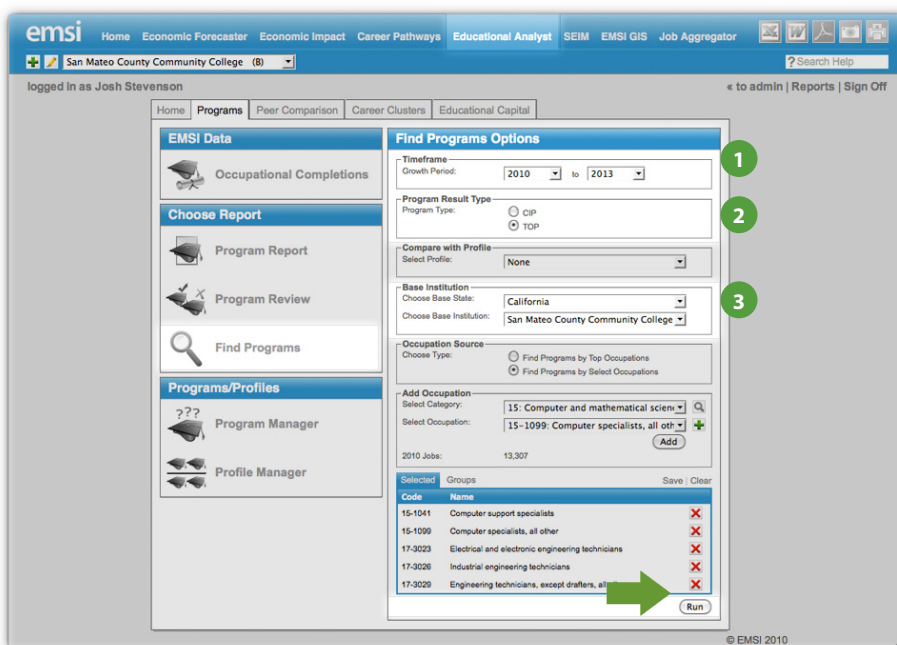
emsi Home Economic Forecaster Economic Impact Career Pathways Educational Analyst SEIM EMSI GIS Job Aggregator

San Mateo County Community College (B)

? Search Help

logged in as Josh Stevenson

« to admin | Reports | Sign Off

Home Programs Peer Comparison Career Clusters Educational Capital

EMSI Data

Occupational Completions

Choose Report

Program Report

Program Review

Find Programs

Programs/Profiles

???

Program Manager

Profile Manager

Find Programs Options

Timeframe
Growth Period: 2010 to 2013

1

Program Result Type
Program Type: CIP TOP

2

Compare with Profile
Select Profile: None

Base Institution
Choose Base State: California
Choose Base Institution: San Mateo County Community College

3

Occupation Source
Choose Type: Find Programs by Top Occupations
Find Programs by Select Occupations

Add Occupation
Select Category: 15: Computer and mathematical scien
Select Occupation: 15-1099: Computer specialists, all oth
Add
2010 Jobs: 13,307

Selected Groups Save | Clear

| Code | Name |
|---|---|
| 15-1041 | Computer support specialists |
| 15-1099 | Computer specialists, all other |
| 17-3023 | Electrical and electronic engineering technicians |
| 17-3026 | Industrial engineering technicians |
| 17-3029 | Engineering technicians, except drafters, all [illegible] |

Run

© EMSI 2010